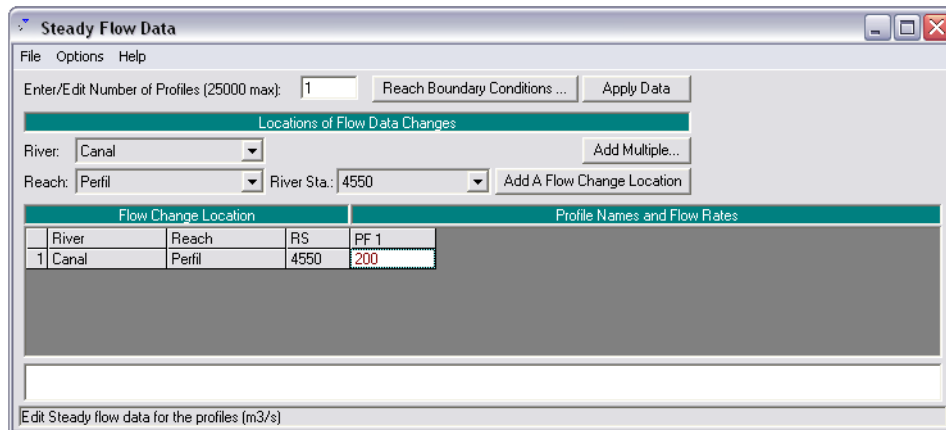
Steady Flow Data

File Options Help

Enter/Edit Number of Profiles (25000 max): 1

Reach Boundary Conditions ...

Apply Data

Locations of Flow Data Changes

River: Canal

Add Multiple...

Reach: Perfil

River Sta.: 4550

Add A Flow Change Location

Flow Change Location

Profile Names and Flow Rates

| | River | Reach | RS | PF 1 |
|---|---|---|---|---|
| 1 | Canal | Perfil | 4550 | 200 |

Edit Steady flow data for the profiles (m3/s)